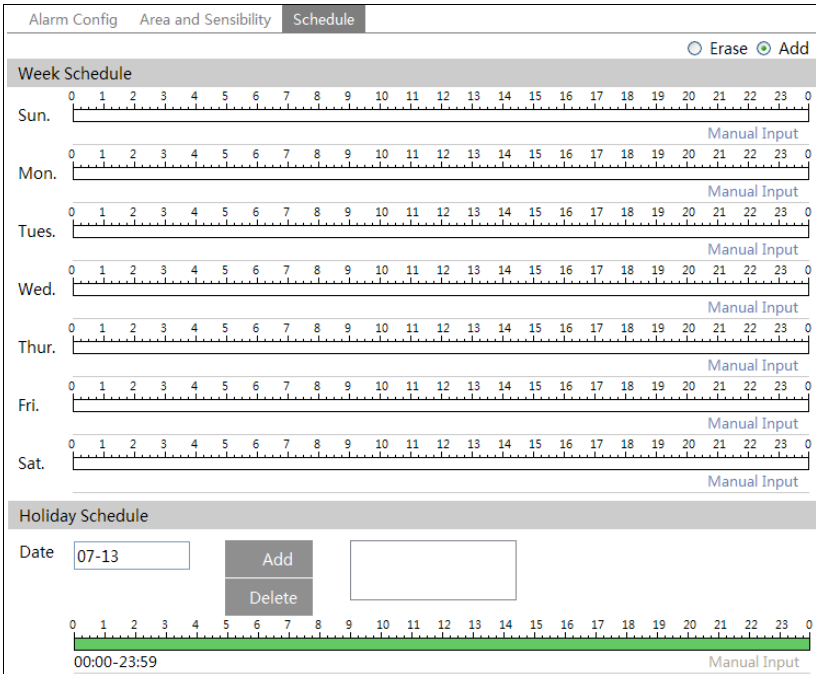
Alarm Config Area and Sensibility Schedule

○ Erase ⦿ Add

Week Schedule

0 1 2 3 4 5 6 7 8 9 10 11 12 13 14 15 16 17 18 19 20 21 22 23 0
Sun.
Manual Input

0 1 2 3 4 5 6 7 8 9 10 11 12 13 14 15 16 17 18 19 20 21 22 23 0
Mon.
Manual Input

0 1 2 3 4 5 6 7 8 9 10 11 12 13 14 15 16 17 18 19 20 21 22 23 0
Tues.
Manual Input

0 1 2 3 4 5 6 7 8 9 10 11 12 13 14 15 16 17 18 19 20 21 22 23 0
Wed.
Manual Input

0 1 2 3 4 5 6 7 8 9 10 11 12 13 14 15 16 17 18 19 20 21 22 23 0
Thur.
Manual Input

0 1 2 3 4 5 6 7 8 9 10 11 12 13 14 15 16 17 18 19 20 21 22 23 0
Fri.
Manual Input

0 1 2 3 4 5 6 7 8 9 10 11 12 13 14 15 16 17 18 19 20 21 22 23 0
Sat.
Manual Input

Holiday Schedule

Date 07-13 Add Delete

0 1 2 3 4 5 6 7 8 9 10 11 12 13 14 15 16 17 18 19 20 21 22 23 0
00:00-23:59
Manual Input